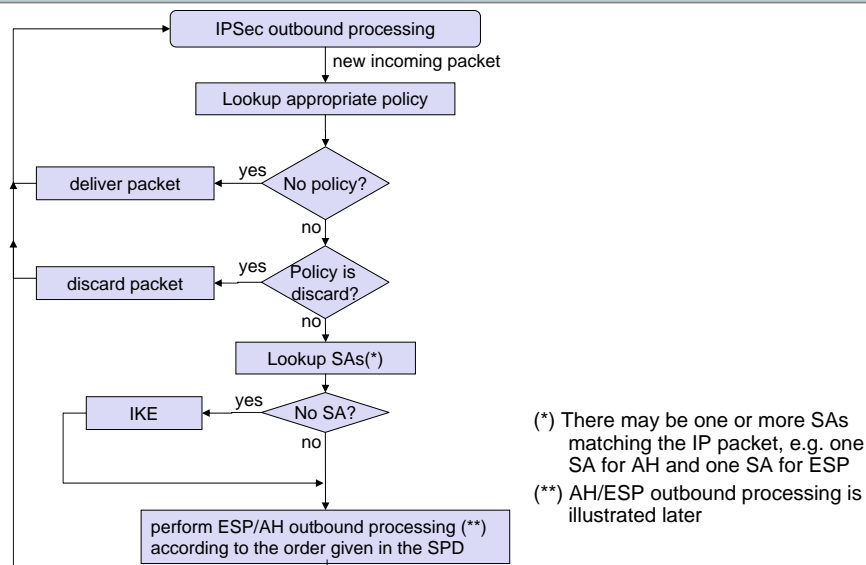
IPSec outbound processing

new incoming packet

Lookup appropriate policy

deliver packet

yes

No policy?

no

discard packet

yes

Policy is discard?

no

Lookup SAs(*)

IKE

yes

No SA?

no

perform ESP/AH outbound processing (**) according to the order given in the SPD

(*) There may be one or more SAs matching the IP packet, e.g. one SA for AH and one SA for ESP

(**) AH/ESP outbound processing is illustrated later